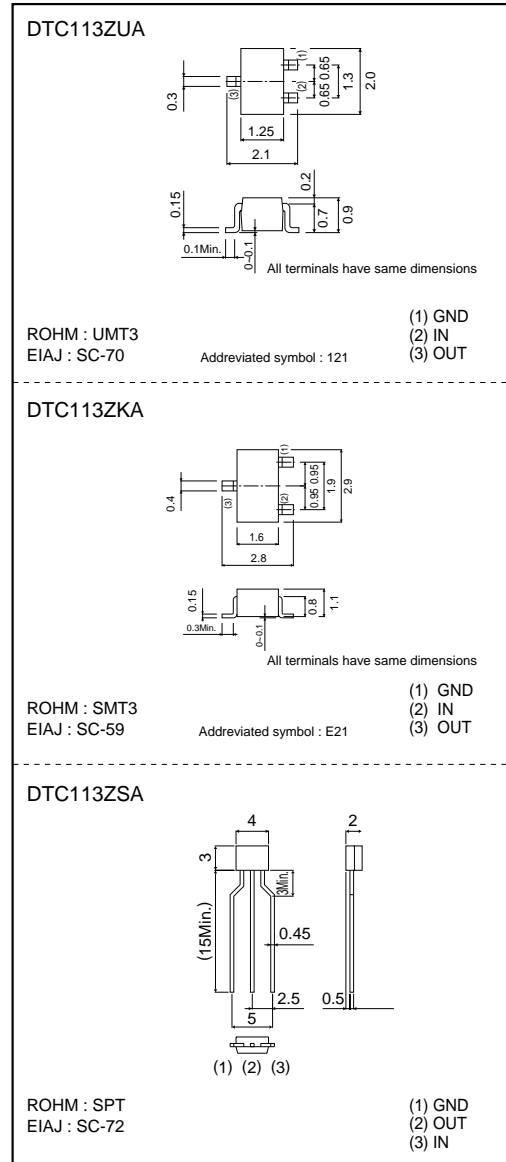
DTC113ZUA

(1)
(2)
(3)
0.3
0.65 0.65
1.3
2.0
1.25
2.1
0.15
0.2
0.7
0.9
0.1Min.
0~0.1
All terminals have same dimensions

ROHM : UMT3
EIAJ : SC-70
Addreviated symbol : 121
(1) GND
(2) IN
(3) OUT

DTC113ZKA

(1)
(2)
(3)
0.4
0.95 0.95
1.9
2.9
1.6
2.8
0.15
0.8
1.1
0.3Min.
0~0.1
All terminals have same dimensions

ROHM : SMT3
EIAJ : SC-59
Addreviated symbol : E21
(1) GND
(2) IN
(3) OUT

DTC113ZSA

4
2
3
3Min.
(15Min.)
0.45
2.5
0.5
5
(1) (2) (3)

ROHM : SPT
EIAJ : SC-72
(1) GND
(2) OUT
(3) IN